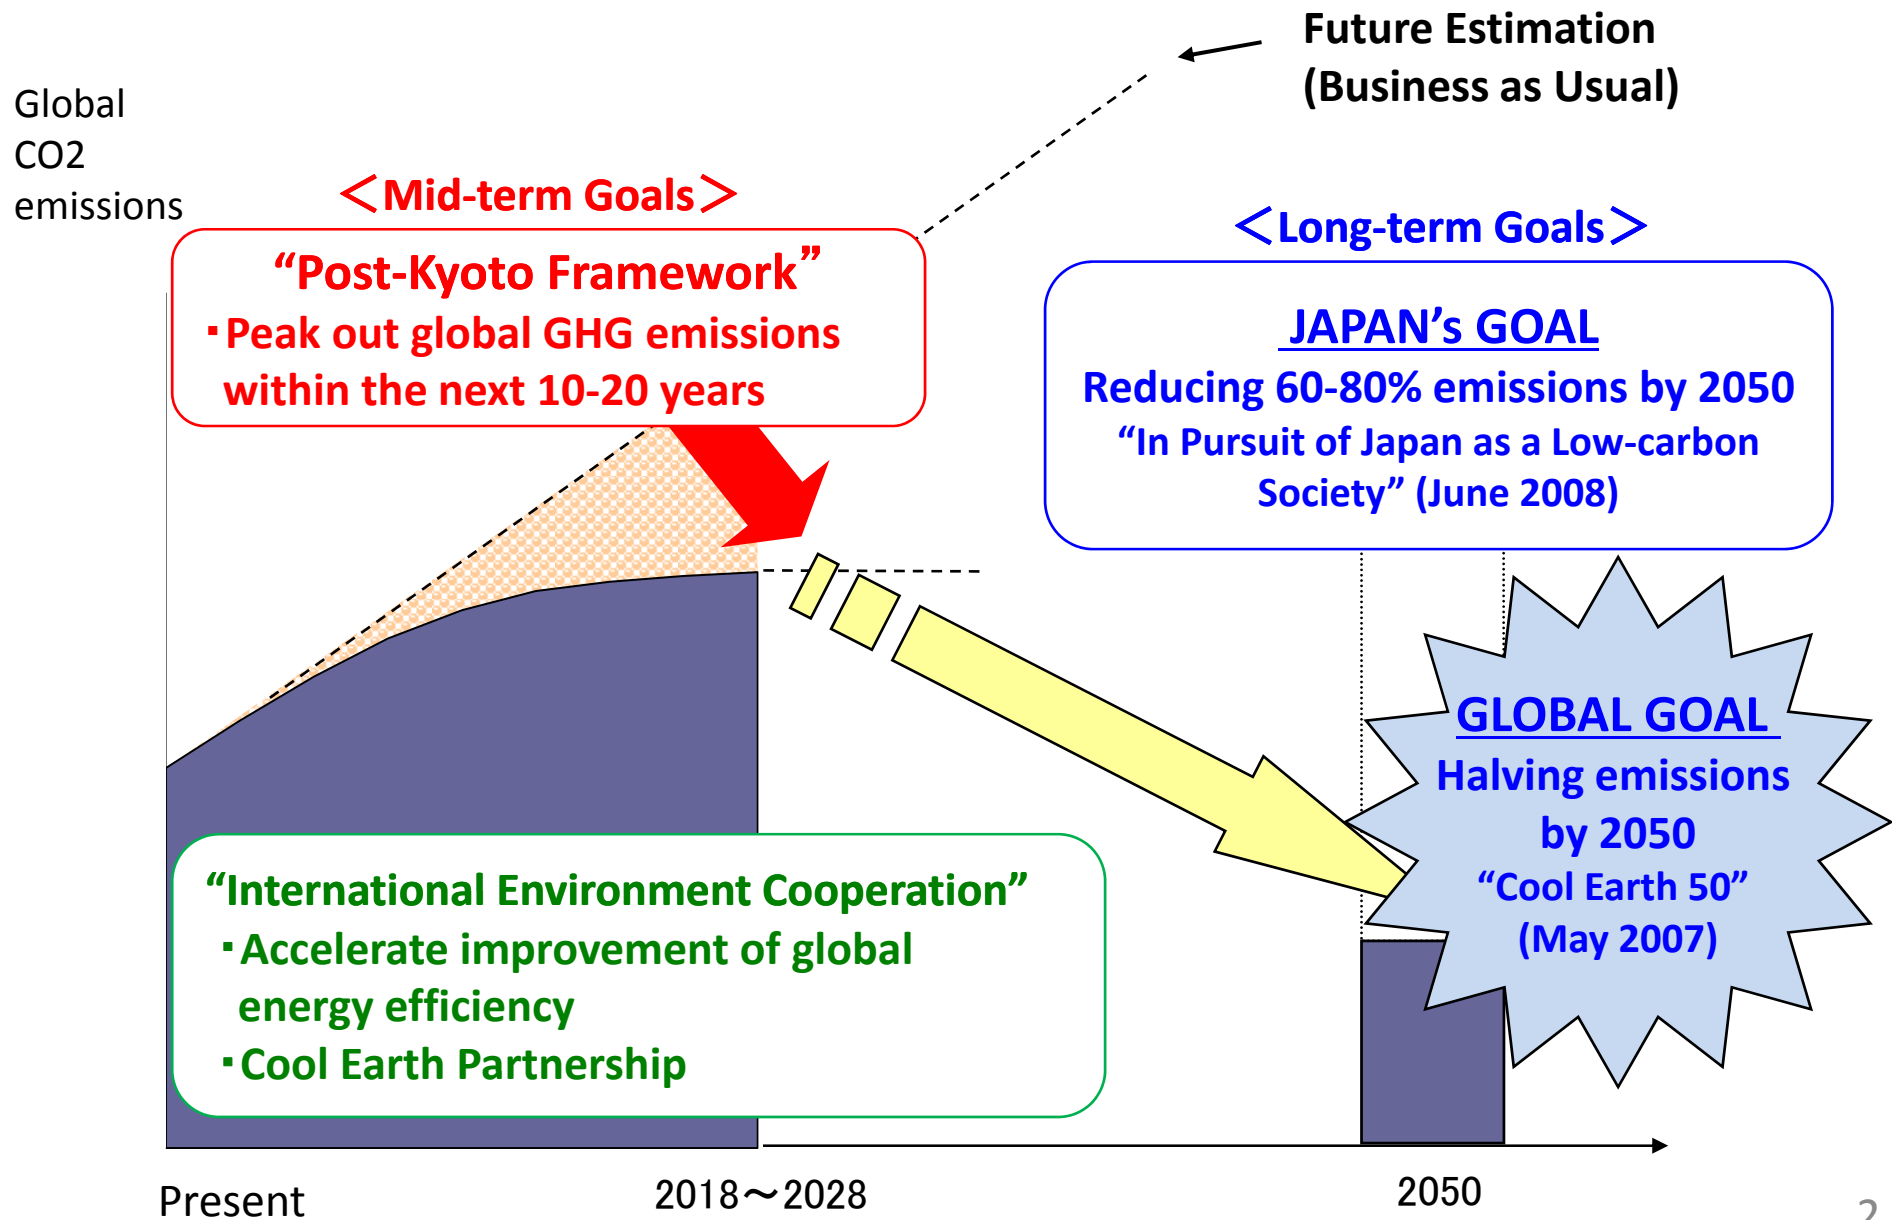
Future Estimation (Business as Usual)

Global CO2 emissions

＜Mid-term Goals＞

“Post-Kyoto Framework”
・Peak out global GHG emissions within the next 10-20 years

＜Long-term Goals＞

JAPAN’s GOAL
Reducing 60-80% emissions by 2050
“In Pursuit of Japan as a Low-carbon Society” (June 2008)

GLOBAL GOAL
Halving emissions by 2050
“Cool Earth 50”
(May 2007)

“International Environment Cooperation”
・Accelerate improvement of global energy efficiency
・Cool Earth Partnership

Present

2018～2028

2050

2